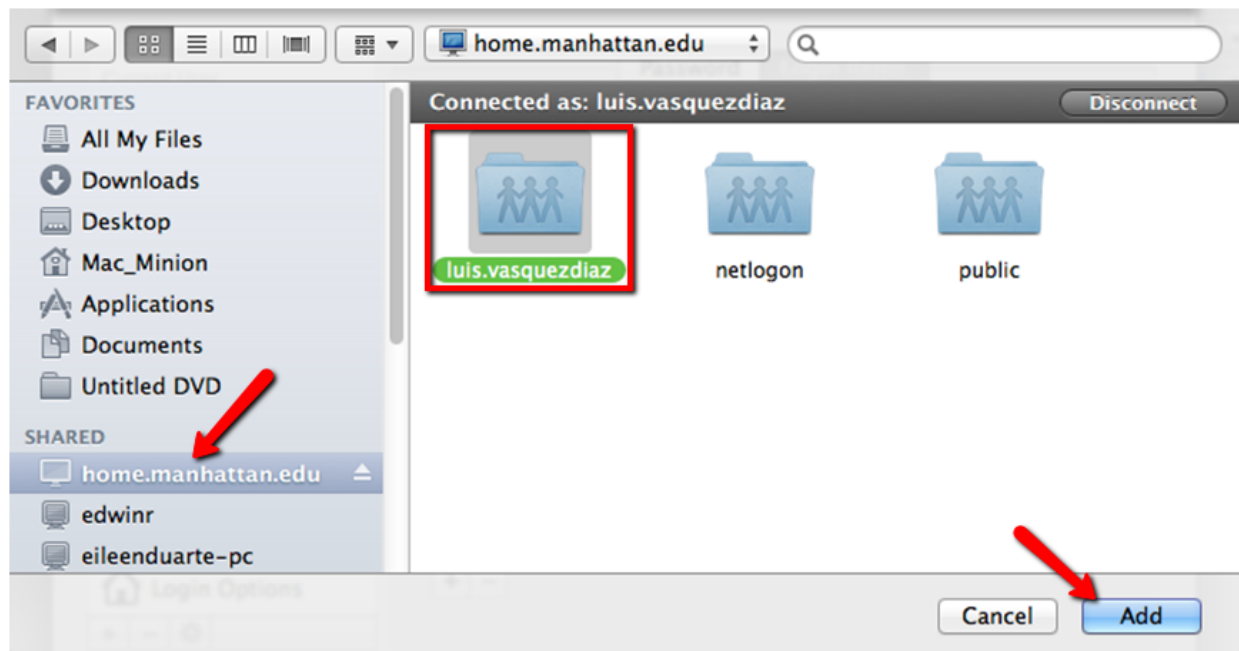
home.manhattan.edu

FAVORITES
All My Files
Downloads
Desktop
Mac_Minion
Applications
Documents
Untitled DVD
SHARED
home.manhattan.edu
edwinr
eileenduarte-pc

Connected as: luis.vasquezdiaz
Disconnect

luis.vasquezdiaz
netlogon
public

Cancel
Add